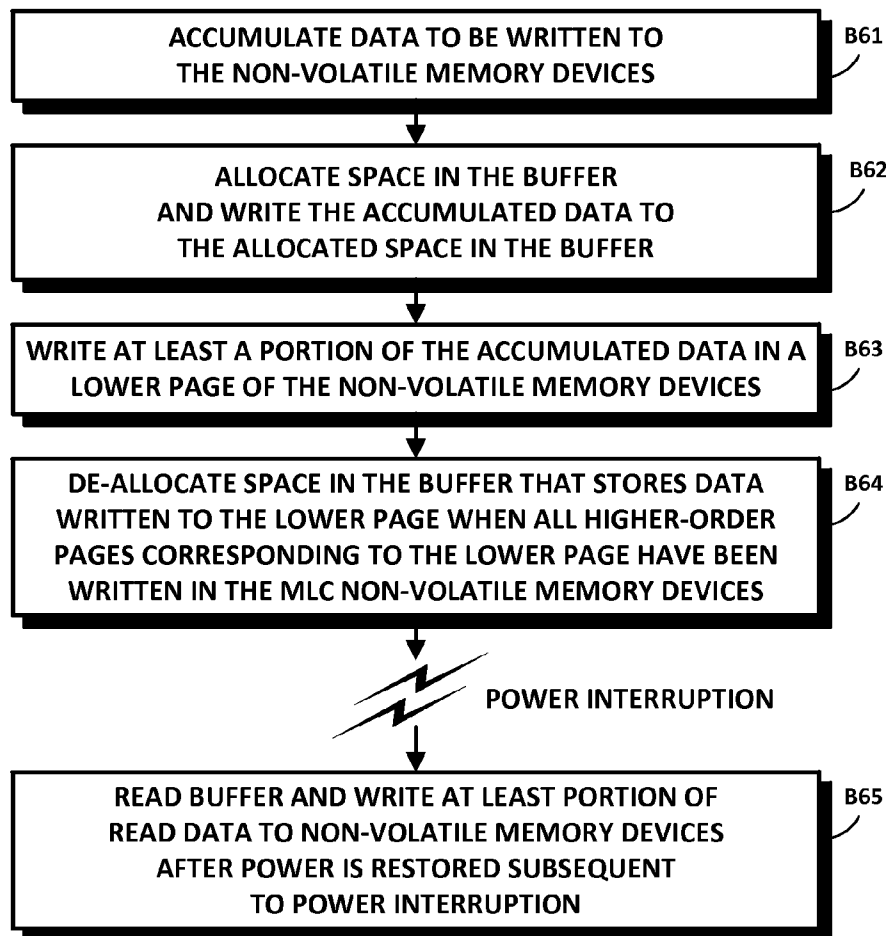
ACCUMULATE DATA TO BE WRITTEN TO THE NON-VOLATILE MEMORY DEVICES

B61

ALLOCATE SPACE IN THE BUFFER AND WRITE THE ACCUMULATED DATA TO THE ALLOCATED SPACE IN THE BUFFER

B62

WRITE AT LEAST A PORTION OF THE ACCUMULATED DATA IN A LOWER PAGE OF THE NON-VOLATILE MEMORY DEVICES

B63

DE-ALLOCATE SPACE IN THE BUFFER THAT STORES DATA WRITTEN TO THE LOWER PAGE WHEN ALL HIGHER-ORDER PAGES CORRESPONDING TO THE LOWER PAGE HAVE BEEN WRITTEN IN THE MLC NON-VOLATILE MEMORY DEVICES

B64

POWER INTERRUPTION

READ BUFFER AND WRITE AT LEAST PORTION OF READ DATA TO NON-VOLATILE MEMORY DEVICES AFTER POWER IS RESTORED SUBSEQUENT TO POWER INTERRUPTION

B65